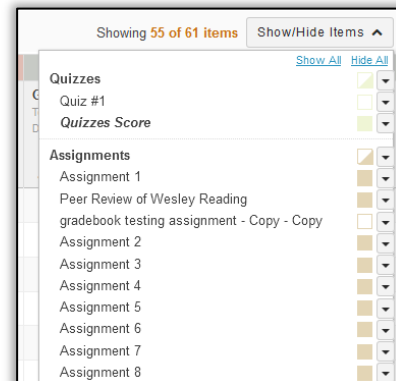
Showing 55 of 61 items Show/Hide Items

Show All Hide All

Quizzes
Quiz #1
Quizzes Score

Assignments
Assignment 1
Peer Review of Wesley Reading
gradebook testing assignment - Copy - Copy
Assignment 2
Assignment 3
Assignment 4
Assignment 5
Assignment 6
Assignment 7
Assignment 8